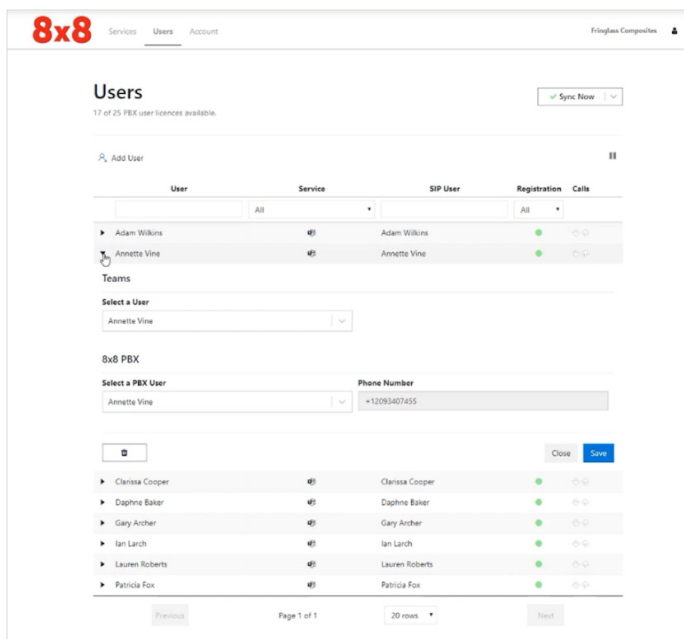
8x8 Services Users Account Fringlass Composites

Users

17 of 25 PBX user licences available.

Sync Now

Add User

| User | Service | SIP User | Registration | Calls |
|---|---|---|---|---|
| | All | | All | |
| Adam Wilkins | | Adam Wilkins | | |
| Annette Vine | | Annette Vine | | |

Teams

Select a User

Annette Vine

8x8 PBX

Select a PBX User

Annette Vine

Phone Number

+12093407455

Close Save

| User | Service | SIP User | Registration | Calls |
|---|---|---|---|---|
| Clarissa Cooper | | Clarissa Cooper | | |
| Daphne Baker | | Daphne Baker | | |
| Gary Archer | | Gary Archer | | |
| Ian Larch | | Ian Larch | | |
| Lauren Roberts | | Lauren Roberts | | |
| Patricia Fox | | Patricia Fox | | |

Previous Page 1 of 1 20 rows Next